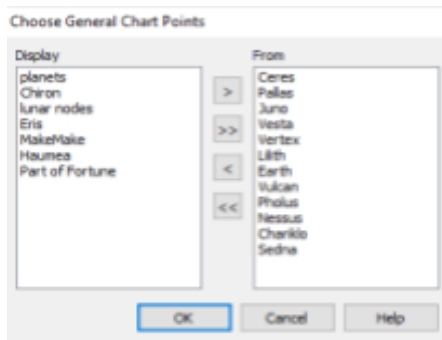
Choose General Chart Points

Display
planets
Chiron
lunar nodes
Eris
MakeMake
Haumea
Part of Fortune

>
>>
<
<<

From
Ceres
Pallas
Juno
Vesta
Vertex
Lilith
Earth
Vulcan
Pholus
Nessus
Chariklo
Sedna

OK
Cancel
Help